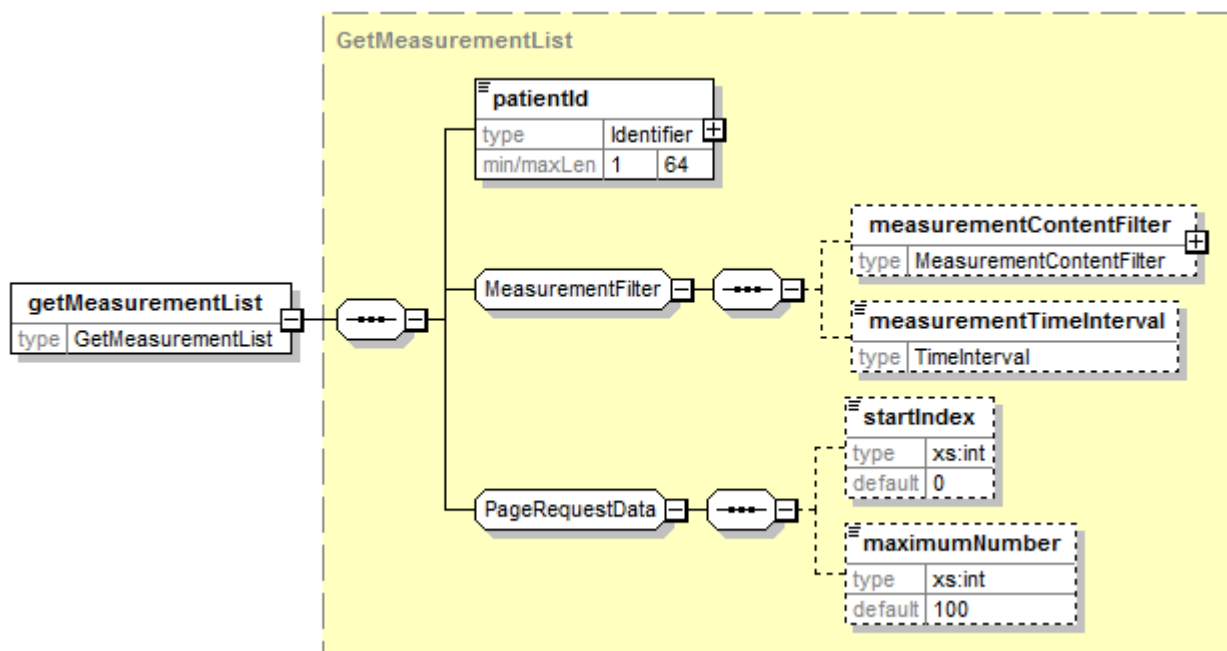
GetMeasurementList

getMeasurementList
type GetMeasurementList

patientId
type Identifier
min/maxLen 1 64

MeasurementFilter

measurementContentFilter
type MeasurementContentFilter

measurementTimeInterval
type TimeInterval

PageRequestData

startIndex
type xs:int
default 0

maximumNumber
type xs:int
default 100